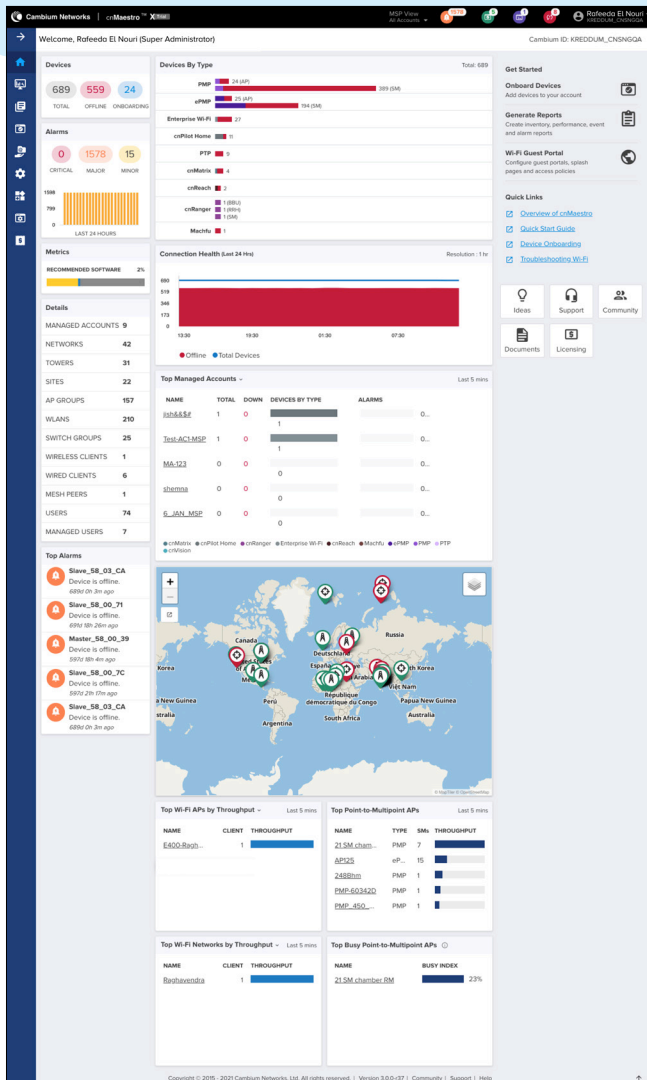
Cambium Networks | cnMaestro™ X Trial

MSP View
All Accounts

1578 5 1 15

Rafeeda El Nouri
KREDDUM_CNSNGQA

Welcome, Rafeeda El Nouri (Super Administrator)

Cambium ID: KREDDUM_CNSNGQA

Devices

689 TOTAL
559 OFFLINE
24 ONBOARDING

Alarms

0 CRITICAL
1578 MAJOR
15 MINOR

1598
799
0
LAST 24 HOURS

Metrics

RECOMMENDED SOFTWARE 2%

Details

| | |
|---|---|
| MANAGED ACCOUNTS | 9 |
| NETWORKS | 42 |
| TOWERS | 31 |
| SITES | 22 |
| AP GROUPS | 157 |
| WLANS | 210 |
| SWITCH GROUPS | 25 |
| WIRELESS CLIENTS | 1 |
| WIRED CLIENTS | 6 |
| MESH PEERS | 1 |
| USERS | 74 |
| MANAGED USERS | 7 |

Top Alarms

Slave_58_03_CA
Device is offline.
689d 0h 3m ago

Slave_58_00_71
Device is offline.
691d 18h 26m ago

Master_58_00_39
Device is offline.
597d 18h 4m ago

Slave_58_00_7C
Device is offline.
597d 21h 17m ago

Slave_58_03_CA
Device is offline.
689d 0h 3m ago

Devices By Type
Total: 689

PMP 24 (AP) 389 (SM)
ePMP 25 (AP) 194 (SM)
Enterprise Wi-Fi 27
cnPilot Home 11
PTP 9
cnMatrix 4
cnReach 2
cnRanger 1 (BBU) 1 (RRH) 1 (SM)
Machfu 1

Connection Health (Last 24 Hrs)
Resolution : 1 hr

690
519
346
173
0
13:30 19:30 01:30 07:30

Offline Total Devices

Top Managed Accounts
Last 5 mins

| NAME | TOTAL | DOWN | DEVICES BY TYPE | ALARMS |
|---|---|---|---|---|
| jjsh&&$# | 1 | 0 | 1 | 0... |
| Test-AC1-MSP | 1 | 0 | 1 | 0... |
| MA-123 | 0 | 0 | 0 | 0... |
| shemna | 0 | 0 | 0 | 0... |
| 6_JAN_MSP | 0 | 0 | 0 | 0... |

cnMatrix cnPilot Home cnRanger Enterprise Wi-Fi cnReach Machfu ePMP PMP PTP cnVision

Canada Russia Korea Deutschland España Arabia Việt Nam République démocratique du Congo South Africa Perú Argentina Australia Papua New Guinea a New Guinea stralia

Top Wi-Fi APs by Throughput
Last 5 mins

| NAME | CLIENT | THROUGHPUT |
|---|---|---|
| E400-Ragh... | 1 | |

Top Point-to-Multipoint APs
Last 5 mins

| NAME | TYPE | SMs | THROUGHPUT |
|---|---|---|---|
| 21 SM cham... | PMP | 7 | |
| AP125 | eP... | 15 | |
| 2488hm | PMP | 1 | |
| PMP-60342D | PMP | 1 | |
| PMP_450... | PMP | 1 | |

Top Wi-Fi Networks by Throughput
Last 5 mins

| NAME | CLIENT | THROUGHPUT |
|---|---|---|
| Raghavendra | 1 | |

Top Busy Point-to-Multipoint APs

| NAME | BUSY INDEX |
|---|---|
| 21 SM chamber RM | 23% |

Get Started

Onboard Devices
Add devices to your account

Generate Reports
Create inventory, performance, event and alarm reports

Wi-Fi Guest Portal
Configure guest portals, splash pages and access policies

Quick Links

Overview of cnMaestro
Quick Start Guide
Device Onboarding
Troubleshooting Wi-Fi

Ideas Support Community
Documents Licensing

Copyright © 2015 - 2021 Cambium Networks, Ltd. All rights reserved. | Version 3.0.0-r37 | Community | Support | Help